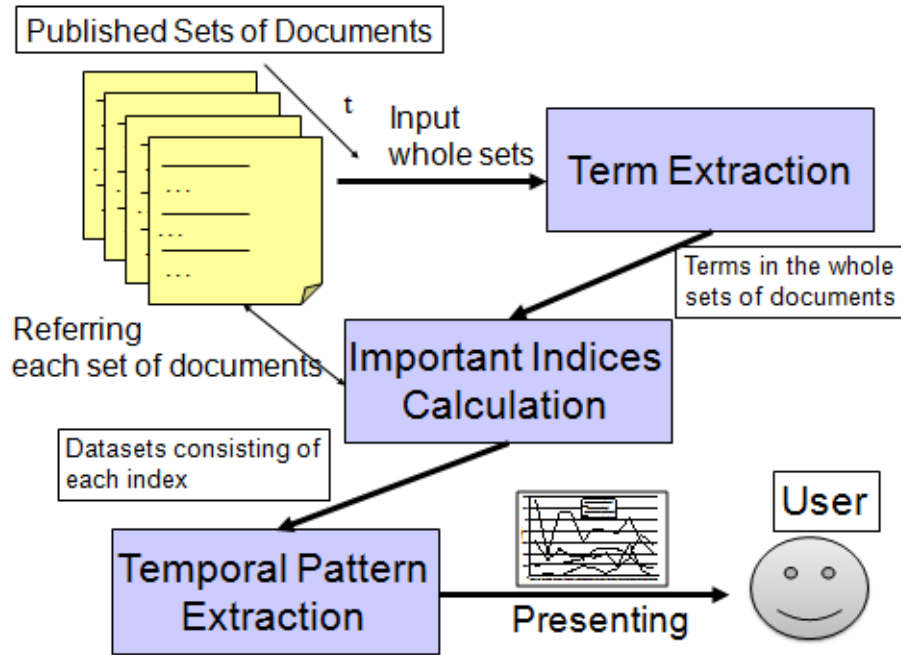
Published Sets of Documents

t

Input whole sets

Term Extraction

Terms in the whole sets of documents

Referring each set of documents

Important Indices Calculation

Datasets consisting of each index

User

Temporal Pattern Extraction

Presenting